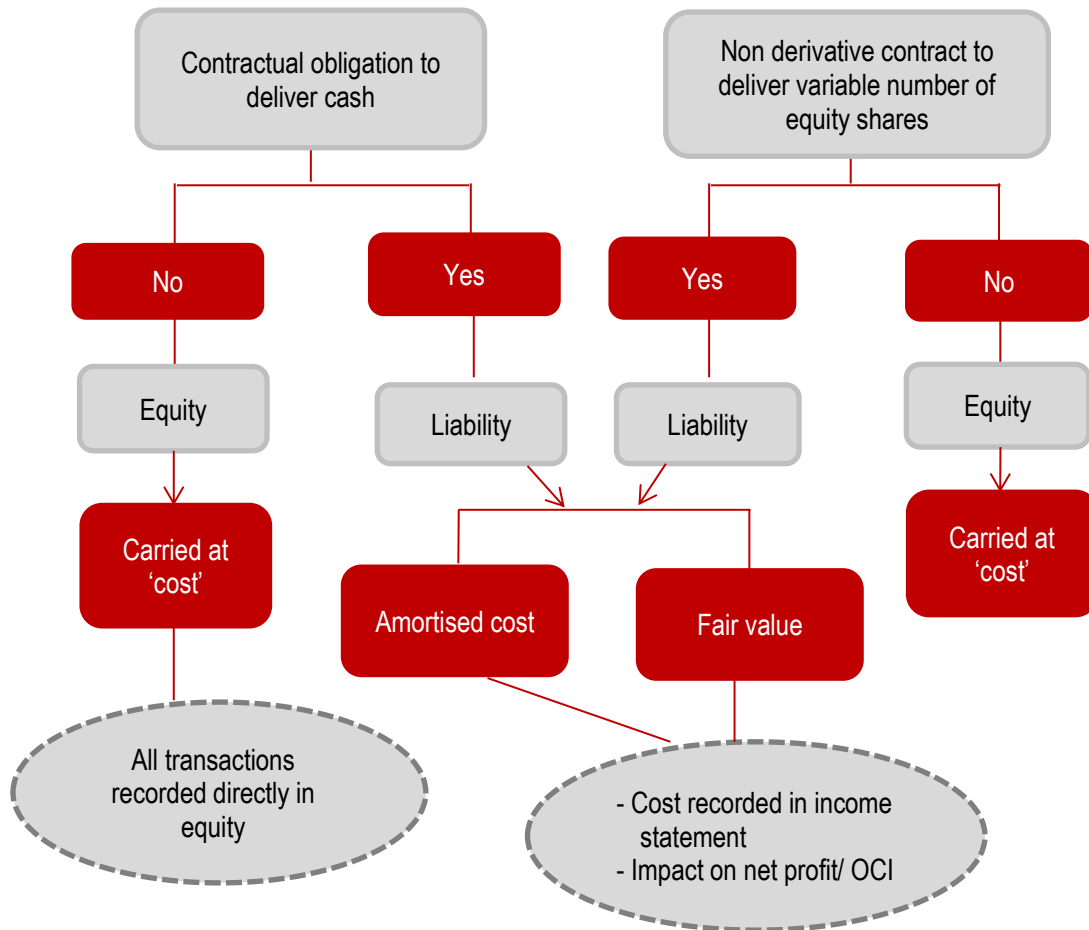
Contractual obligation to deliver cash

Non derivative contract to deliver variable number of equity shares

No

Yes

Yes

No

Equity

Liability

Liability

Equity

Carried at ‘cost’

Amortised cost

Fair value

Carried at ‘cost’

All transactions recorded directly in equity

- Cost recorded in income statement
- Impact on net profit/ OCI